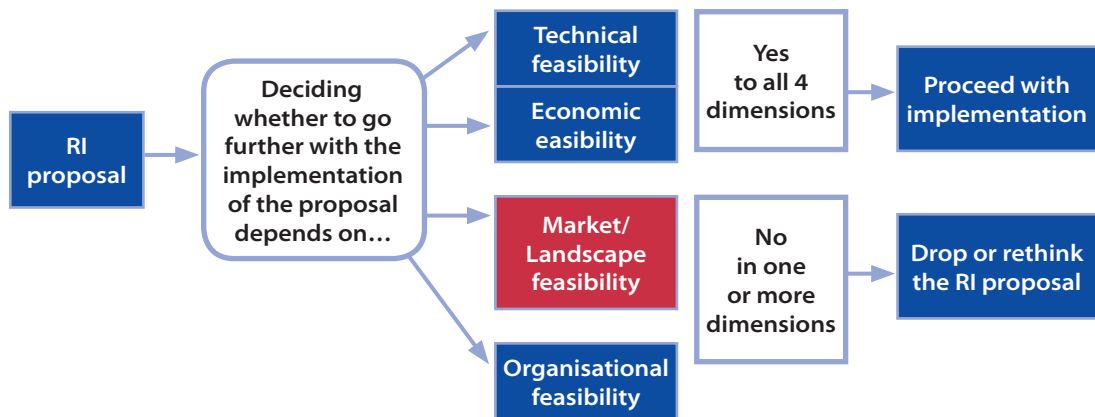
RI proposal

Deciding whether to go further with the implementation of the proposal depends on…

Technical feasibility

Economic easibility

Market/ Landscape feasibility

Organisational feasibility

Yes to all 4 dimensions

No in one or more dimensions

Proceed with implementation

Drop or rethink the RI proposal